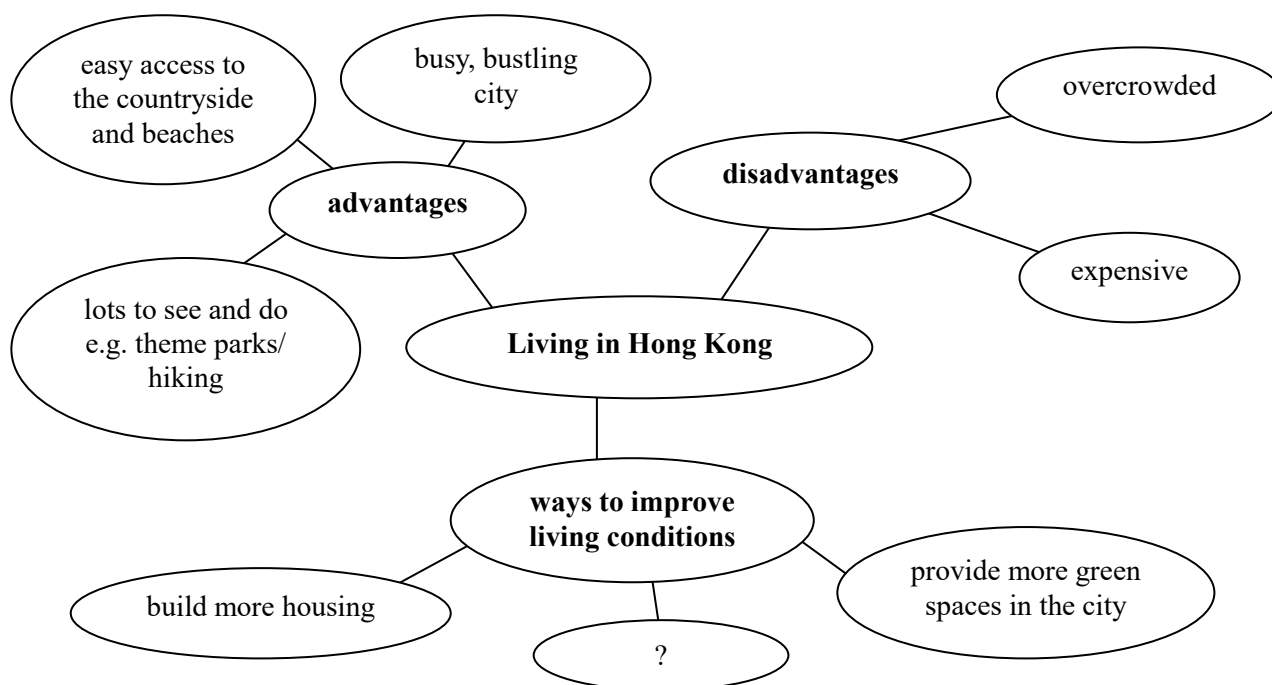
easy access to the countryside and beaches

busy, bustling city

advantages

lots to see and do e.g. theme parks/ hiking

overcrowded

disadvantages

expensive

Living in Hong Kong

ways to improve living conditions

build more housing

?

provide more green spaces in the city